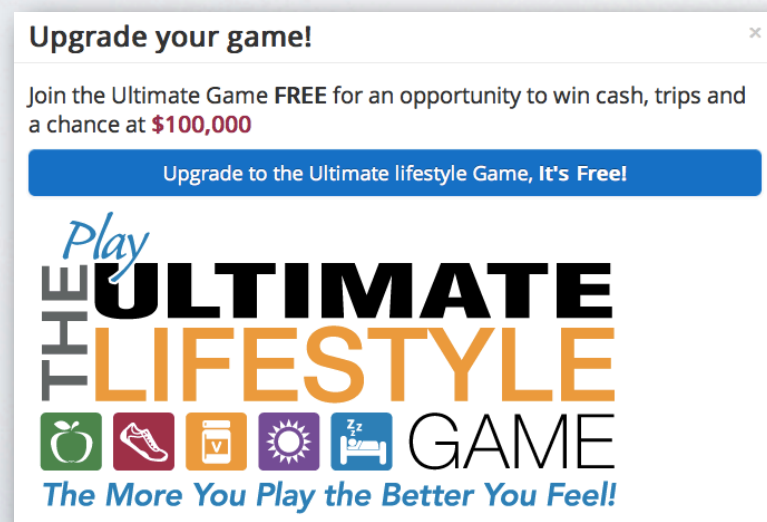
Upgrade your game!

×

Join the Ultimate Game **FREE** for an opportunity to win cash, trips and a chance at **$100,000**

Upgrade to the Ultimate lifestyle Game, **It's Free!**

Play
THE ULTIMATE LIFESTYLE GAME

The More You Play the Better You Feel!